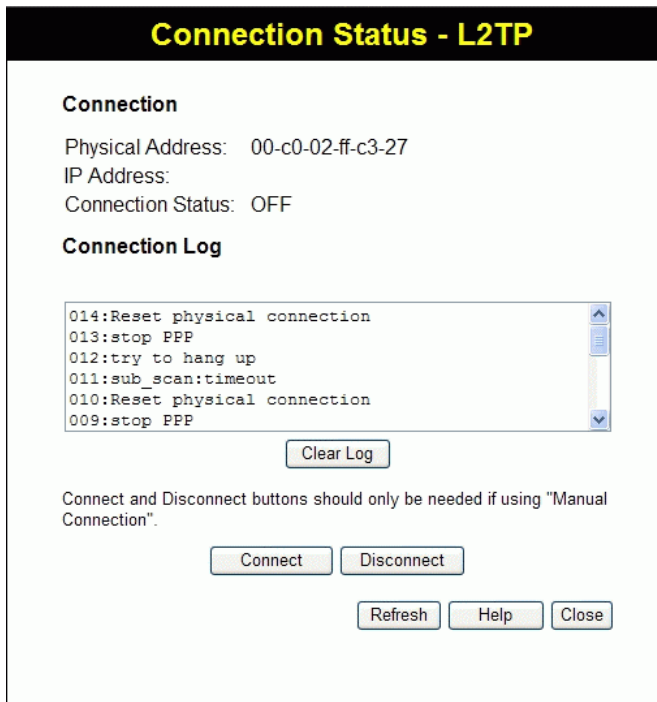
Connection Status - L2TP

Connection

| Physical Address: | 00-c0-02-ff-c3-27 |
|---|---|
| IP Address: | |
| Connection Status: | OFF |

Connection Log

014:Reset physical connection
013:stop PPP
012:try to hang up
011:sub_scan:timeout
010:Reset physical connection
009:stop PPP

Clear Log

Connect and Disconnect buttons should only be needed if using "Manual Connection".

Connect Disconnect

Refresh Help Close